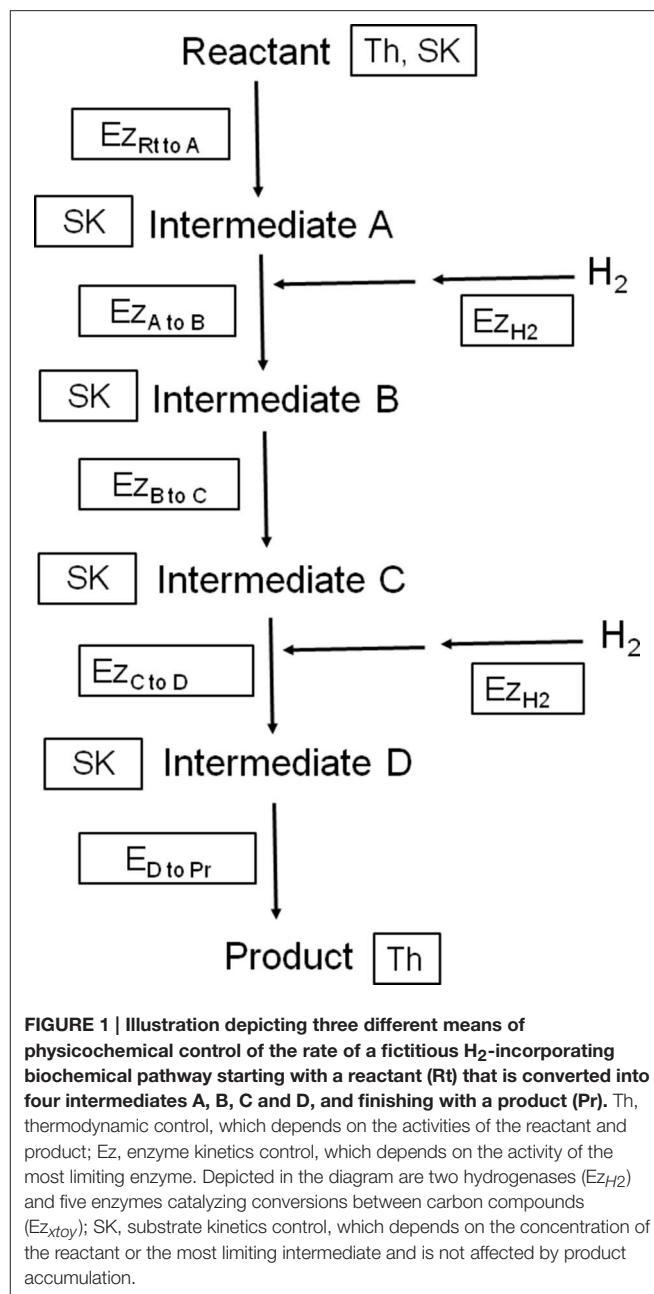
Reactant Th, SK

$Ez_{Rt\ to\ A}$

SK Intermediate A

$Ez_{A\ to\ B}$

$H_2$

$Ez_{H2}$

SK Intermediate B

$Ez_{B\ to\ C}$

SK Intermediate C

$Ez_{C\ to\ D}$

$H_2$

$Ez_{H2}$

SK Intermediate D

$E_{D\ to\ Pr}$

Product Th

**FIGURE 1 | Illustration depicting three different means of physicochemical control of the rate of a fictitious $H_2$-incorporating biochemical pathway starting with a reactant (Rt) that is converted into four intermediates A, B, C and D, and finishing with a product (Pr).** Th, thermodynamic control, which depends on the activities of the reactant and product; Ez, enzyme kinetics control, which depends on the activity of the most limiting enzyme. Depicted in the diagram are two hydrogenases ($Ez_{H2}$) and five enzymes catalyzing conversions between carbon compounds ($Ez_{xtoy}$); SK, substrate kinetics control, which depends on the concentration of the reactant or the most limiting intermediate and is not affected by product accumulation.